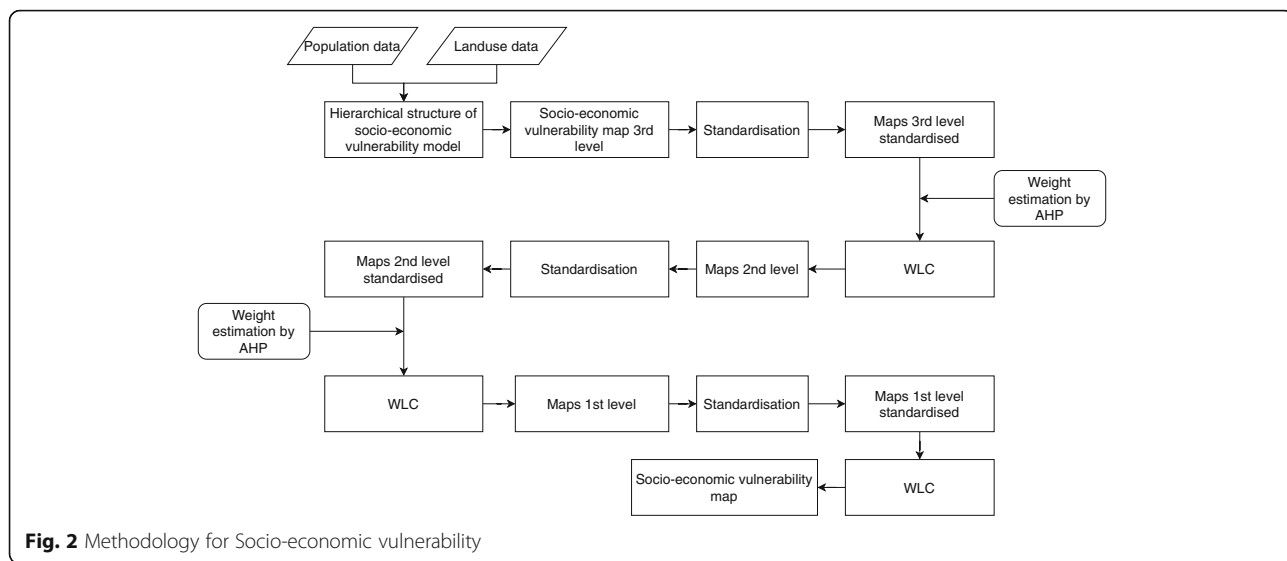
Population data

Landuse data

Hierarchical structure of socio-economic vulnerability model

Socio-economic vulnerability map 3rd level

Standardisation

Maps 3rd level standardised

Weight estimation by AHP

WLC

Maps 2nd level

Standardisation

Maps 2nd level standardised

Weight estimation by AHP

WLC

Maps 1st level

Standardisation

Maps 1st level standardised

WLC

Socio-economic vulnerability map

**Fig. 2** Methodology for Socio-economic vulnerability